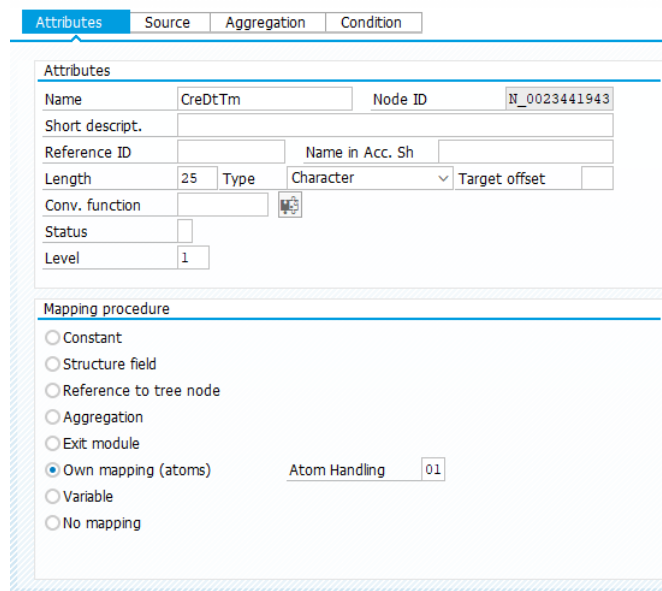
Attributes | Source | Aggregation | Condition

Attributes

Name CreDtTm Node ID N_0023441943

Short descript.

Reference ID Name in Acc. Sh

Length 25 Type Character Target offset

Conv. function

Status

Level 1

Mapping procedure

Constant

Structure field

Reference to tree node

Aggregation

Exit module

Own mapping (atoms) Atom Handling 01

Variable

No mapping